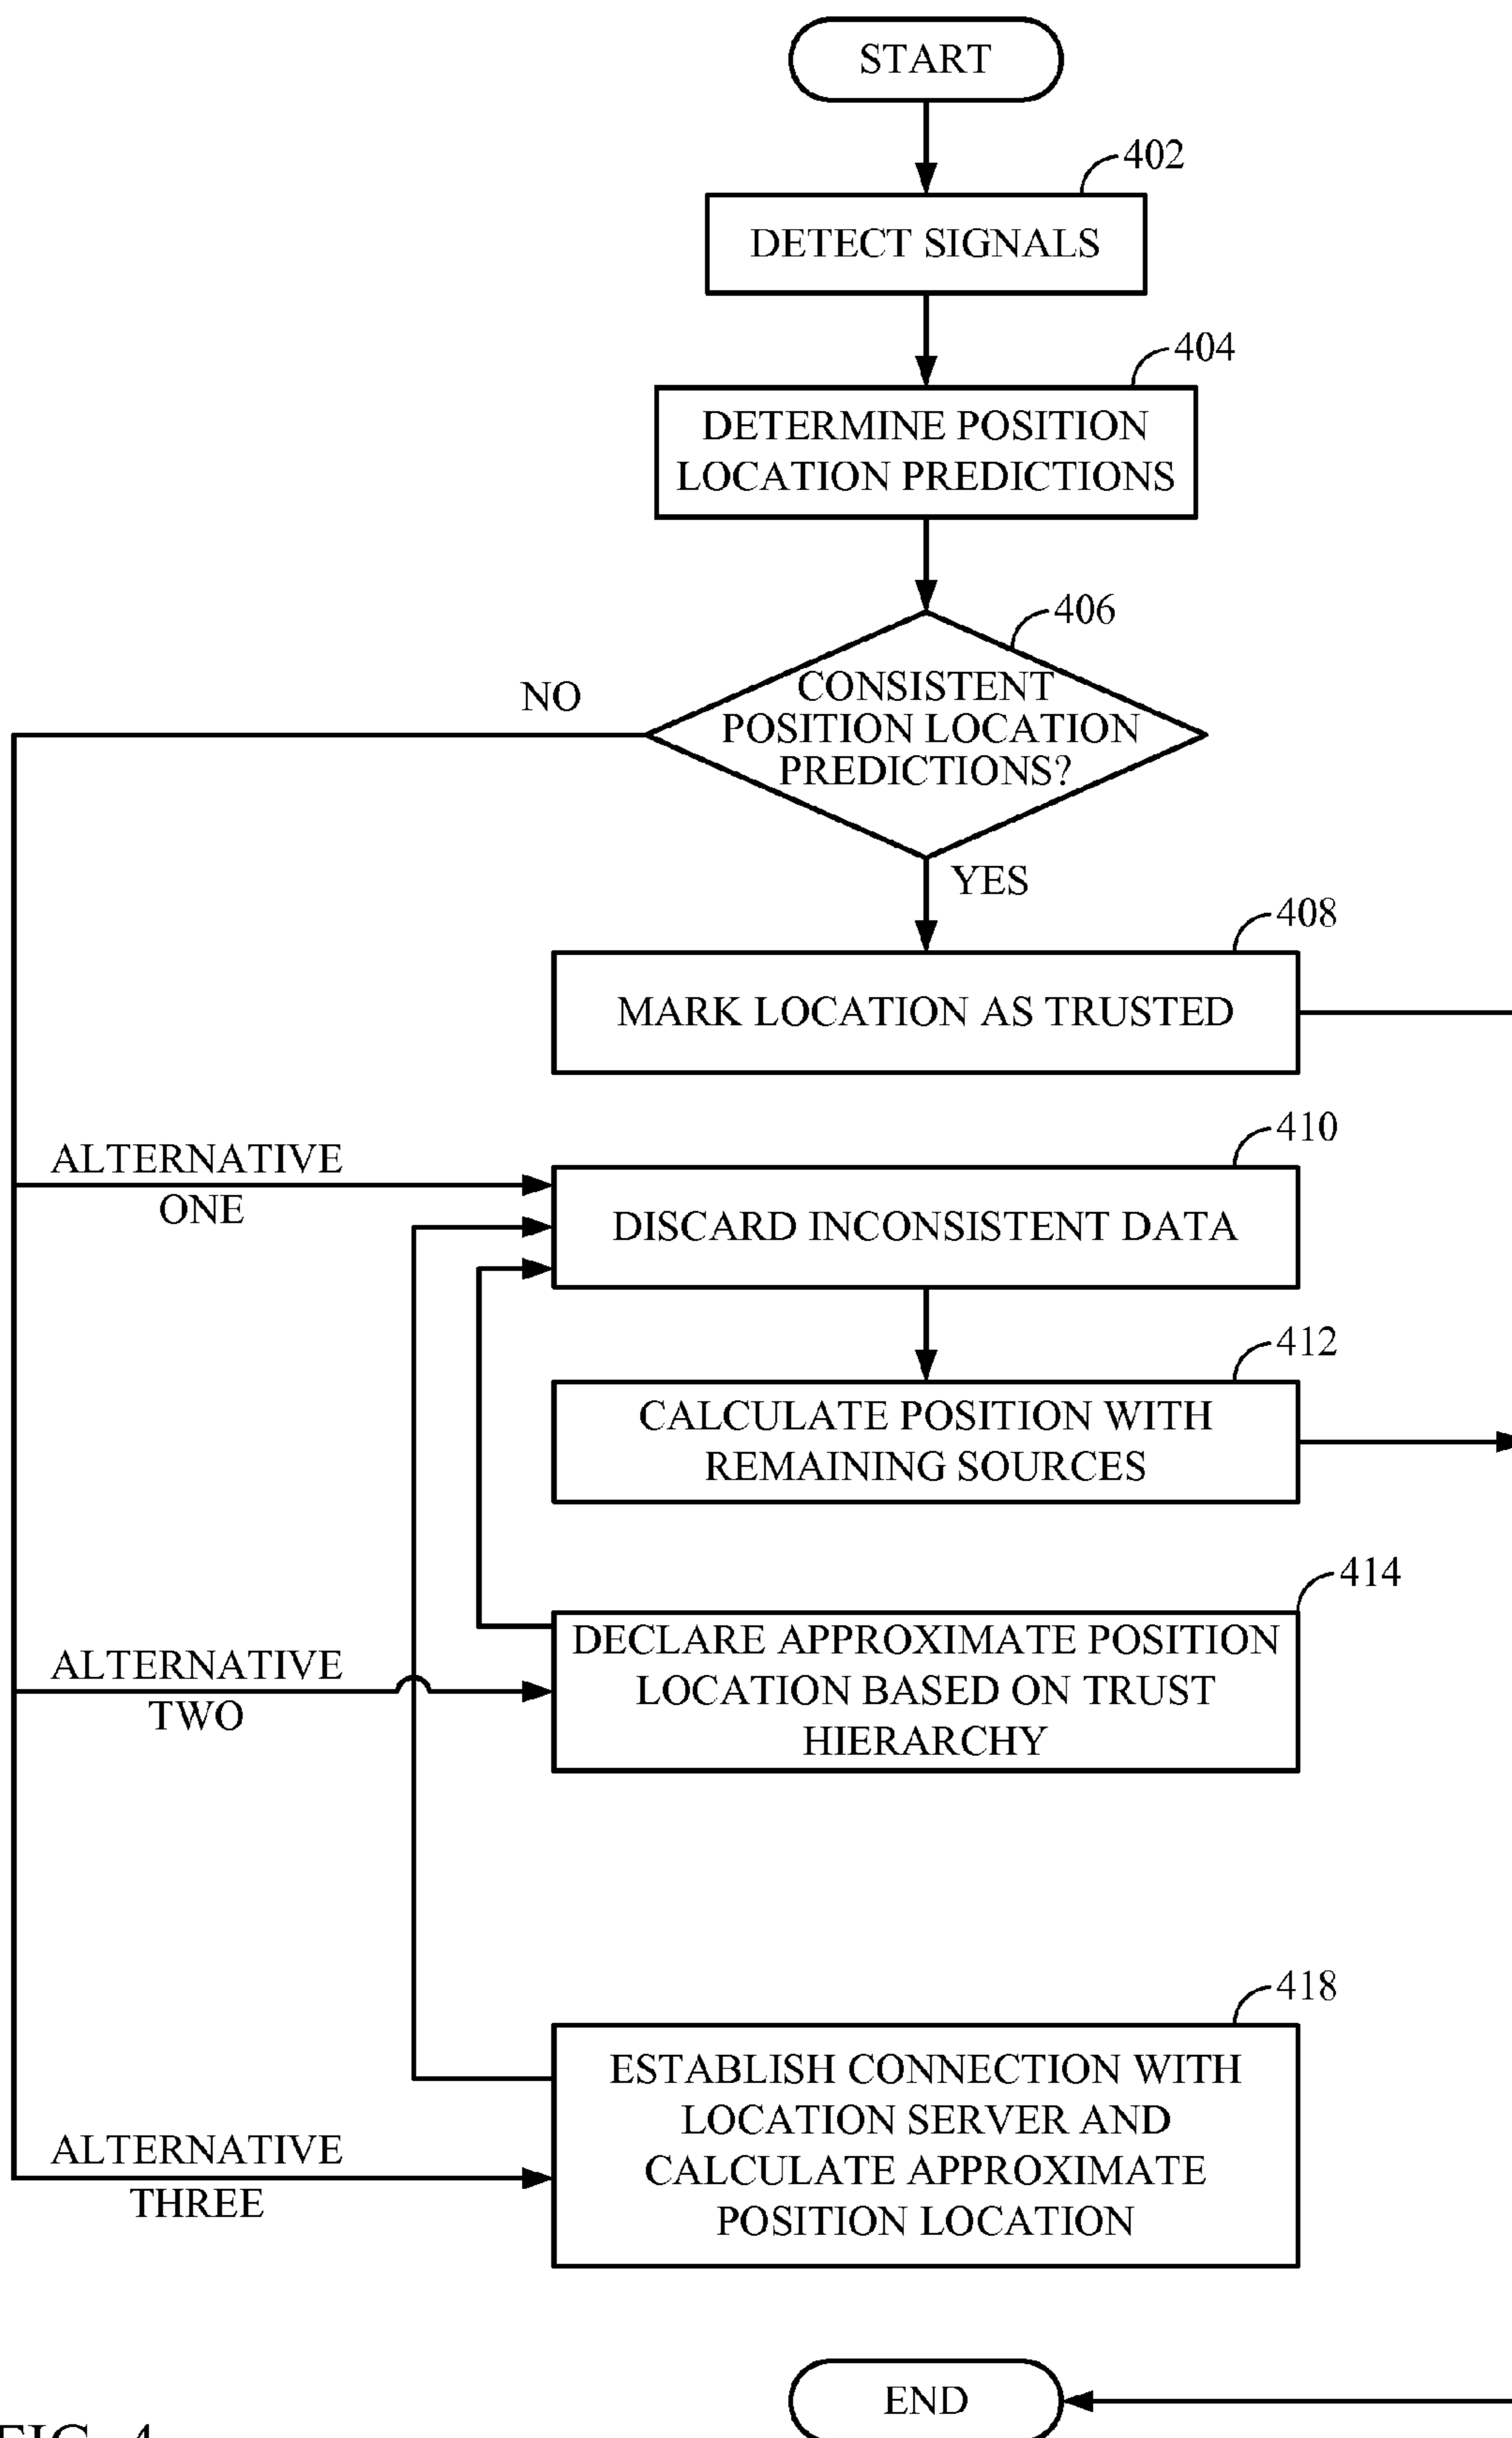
START

402

DETECT SIGNALS

404

DETERMINE POSITION LOCATION PREDICTIONS

406

CONSISTENT POSITION LOCATION PREDICTIONS?

NO

YES

408

MARK LOCATION AS TRUSTED

ALTERNATIVE ONE

410

DISCARD INCONSISTENT DATA

412

CALCULATE POSITION WITH REMAINING SOURCES

414

DECLARE APPROXIMATE POSITION LOCATION BASED ON TRUST HIERARCHY

ALTERNATIVE TWO

418

ESTABLISH CONNECTION WITH LOCATION SERVER AND CALCULATE APPROXIMATE POSITION LOCATION

ALTERNATIVE THREE

END

FIG. 4